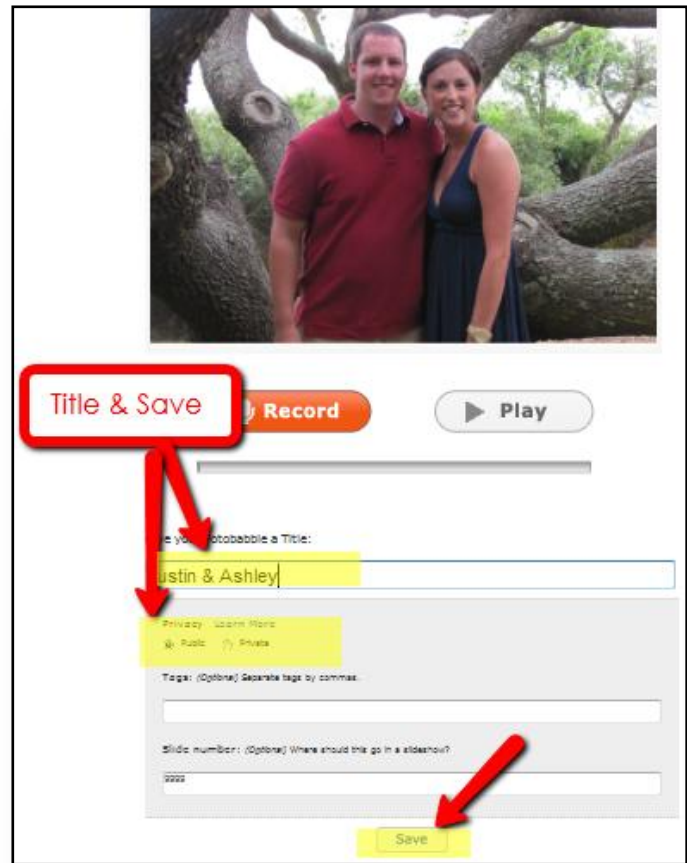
Title & Save

Record

Play

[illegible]e your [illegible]otobabble a Title:

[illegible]ustin & Ashley

Privacy Learn More

Public Private

Tags: (Optional) Separate tags by commas.

Slide number: (Optional) Where should this go in a slideshow?

9999

Save